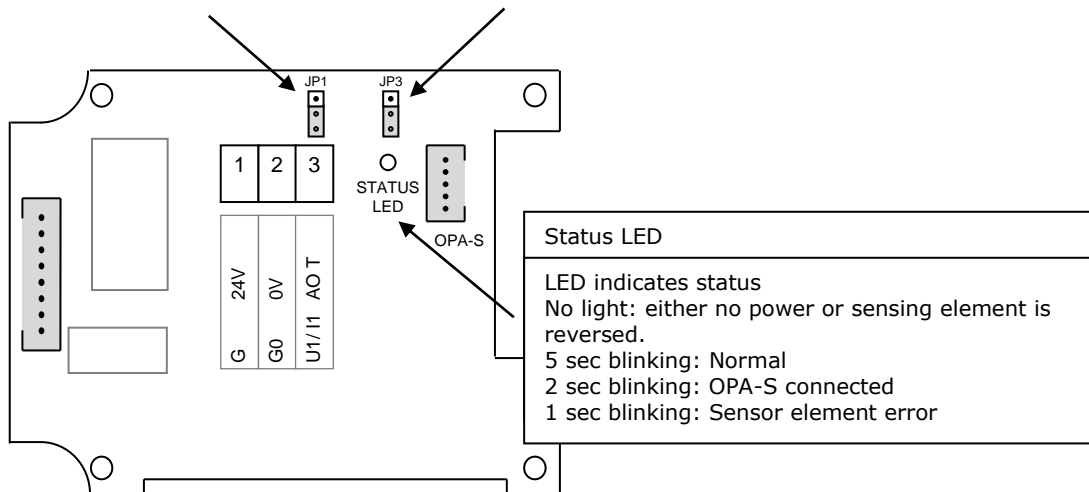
JP1
JP3
1
2
3
STATUS LED
OPA-S
G 24V
G0 0V
U1/ I1 AO T

Status LED

LED indicates status
No light: either no power or sensing element is reversed.
5 sec blinking: Normal
2 sec blinking: OPA-S connected
1 sec blinking: Sensor element error